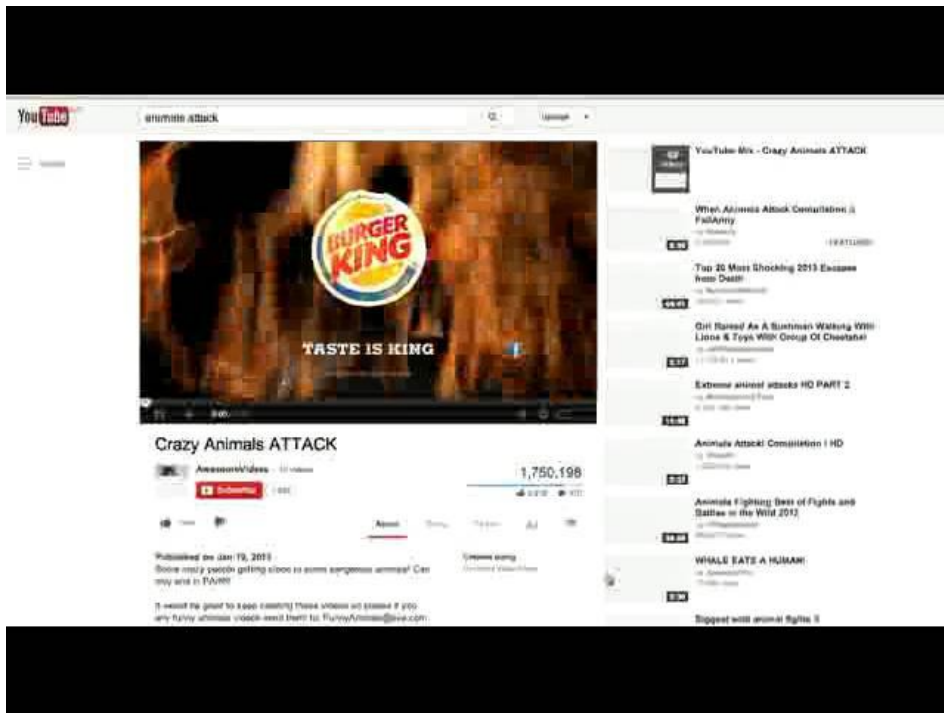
YouTube

animals attack

Upload

Guide

BURGER KING

TASTE IS KING

Crazy Animals ATTACK

AwesomeVideos

Subscribe

1,750,198

About

Published on Jan 19, 2013

Some crazy people getting close to some dangerous animals! Can only end in PAIN!!!

It would be great to keep creating these videos so please if you any funny animals videos send them to: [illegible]

YouTube Mix - Crazy Animals ATTACK

When Animals Attack Compilation || FailArmy

FEATURED

Top 20 Most Shocking 2013 Escapes from Death

Girl Raised As A Bushman Walking With Lions & Toys With Group Of Cheetahs!

Extreme animal attacks HD PART 2

Animals Attack! Compilation | HD

Animals Fighting Best of Fights and Battles in the Wild 2013

WHALE EATS A HUMAN!

Biggest wild animal fights 5